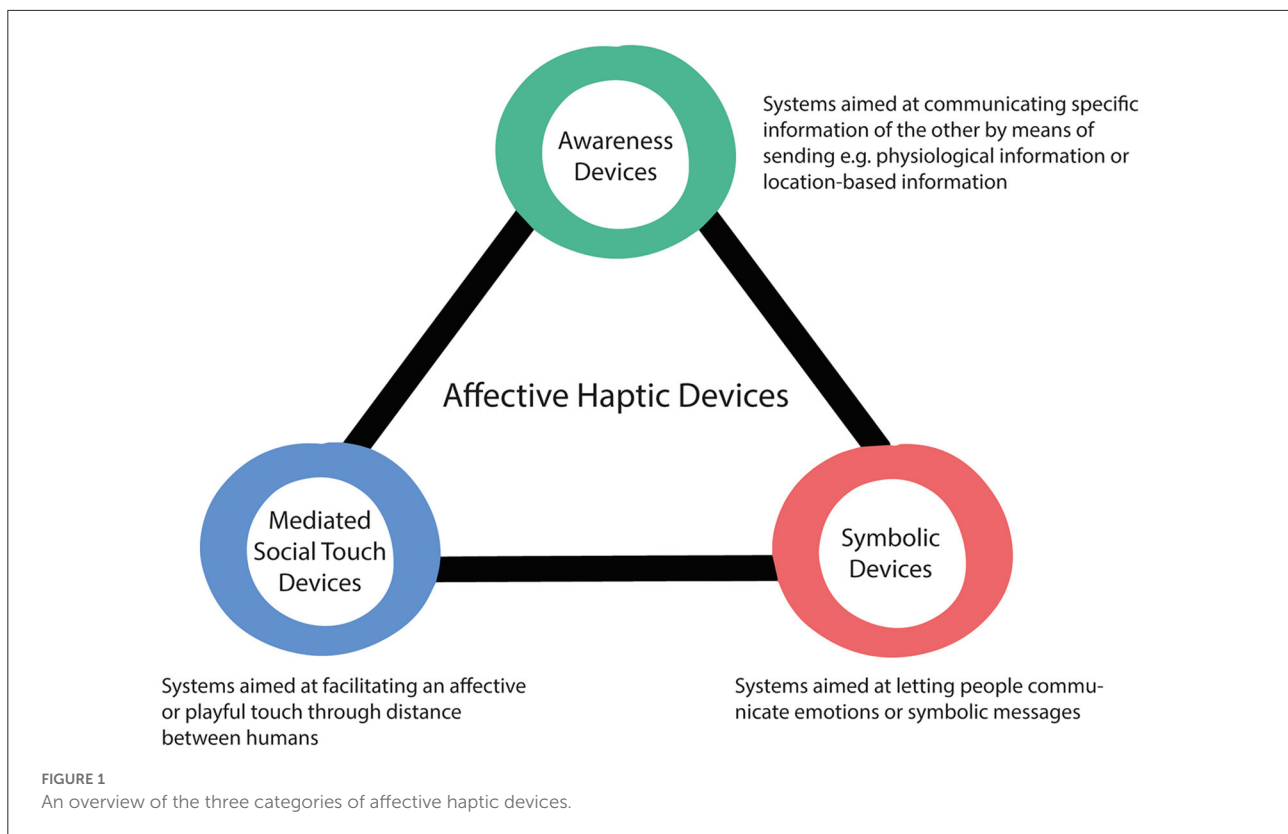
Awareness Devices

Systems aimed at communicating specific information of the other by means of sending e.g. physiological information or location-based information

Affective Haptic Devices

Mediated Social Touch Devices

Symbolic Devices

Systems aimed at facilitating an affective or playful touch through distance between humans

Systems aimed at letting people communicate emotions or symbolic messages

FIGURE 1
An overview of the three categories of affective haptic devices.